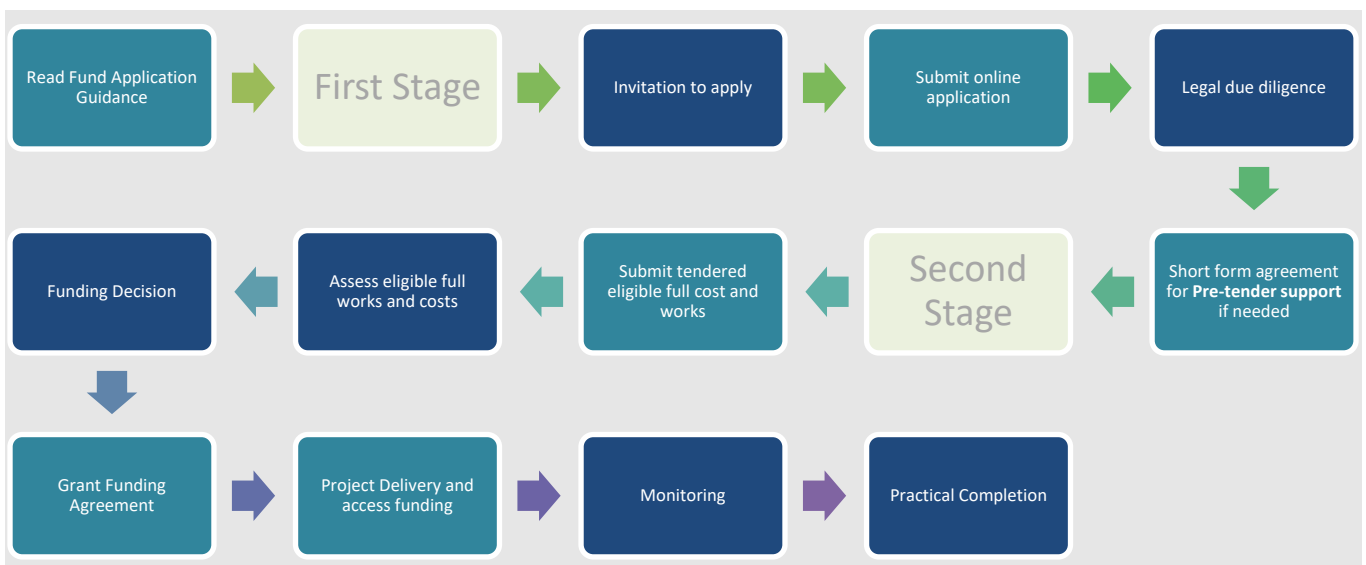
Read Fund Application Guidance

First Stage

Invitation to apply

Submit online application

Legal due diligence

Short form agreement for **Pre-tender support** if needed

Second Stage

Submit tendered eligible full cost and works

Assess eligible full works and costs

Funding Decision

Grant Funding Agreement

Project Delivery and access funding

Monitoring

Practical Completion